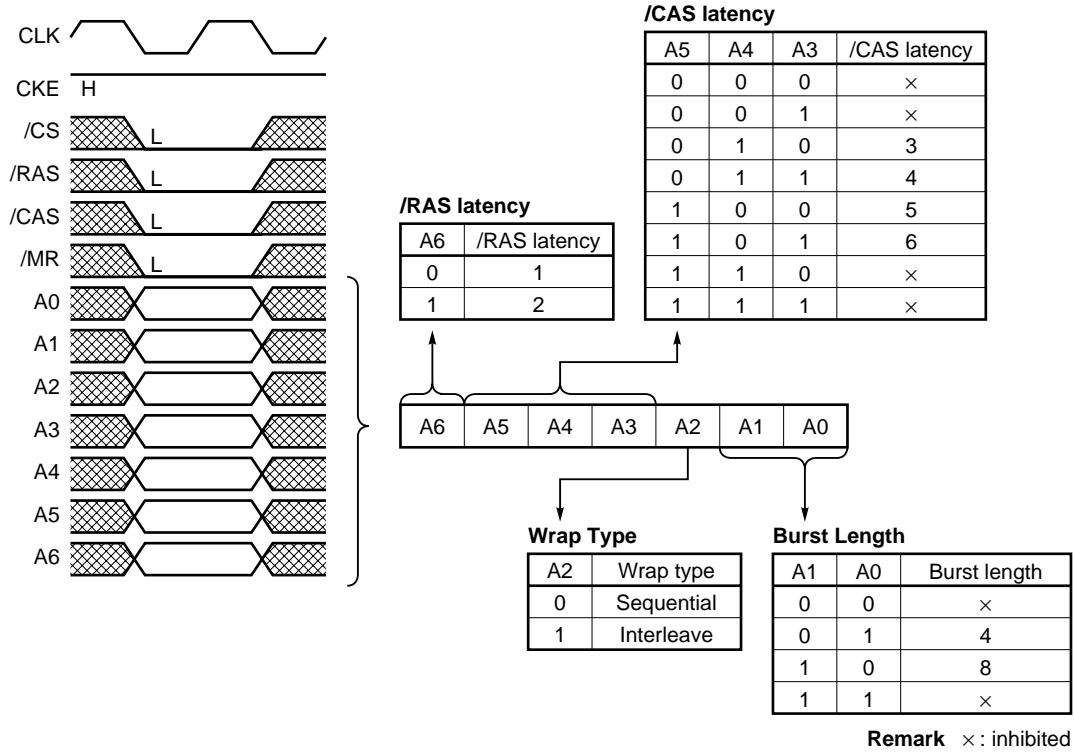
CLK

CKE H

/CS L

/RAS L

/CAS L

/MR L

A0

A1

A2

A3

A4

A5

A6

/CAS latency

| A5 | A4 | A3 | /CAS latency |
|---|---|---|---|
| 0 | 0 | 0 | $\times$ |
| 0 | 0 | 1 | $\times$ |
| 0 | 1 | 0 | 3 |
| 0 | 1 | 1 | 4 |
| 1 | 0 | 0 | 5 |
| 1 | 0 | 1 | 6 |
| 1 | 1 | 0 | $\times$ |
| 1 | 1 | 1 | $\times$ |

/RAS latency

| A6 | /RAS latency |
|---|---|
| 0 | 1 |
| 1 | 2 |

| A6 | A5 | A4 | A3 | A2 | A1 | A0 |
|---|---|---|---|---|---|---|

Wrap Type

| A2 | Wrap type |
|---|---|
| 0 | Sequential |
| 1 | Interleave |

Burst Length

| A1 | A0 | Burst length |
|---|---|---|
| 0 | 0 | $\times$ |
| 0 | 1 | 4 |
| 1 | 0 | 8 |
| 1 | 1 | $\times$ |

Remark $\times$: inhibited